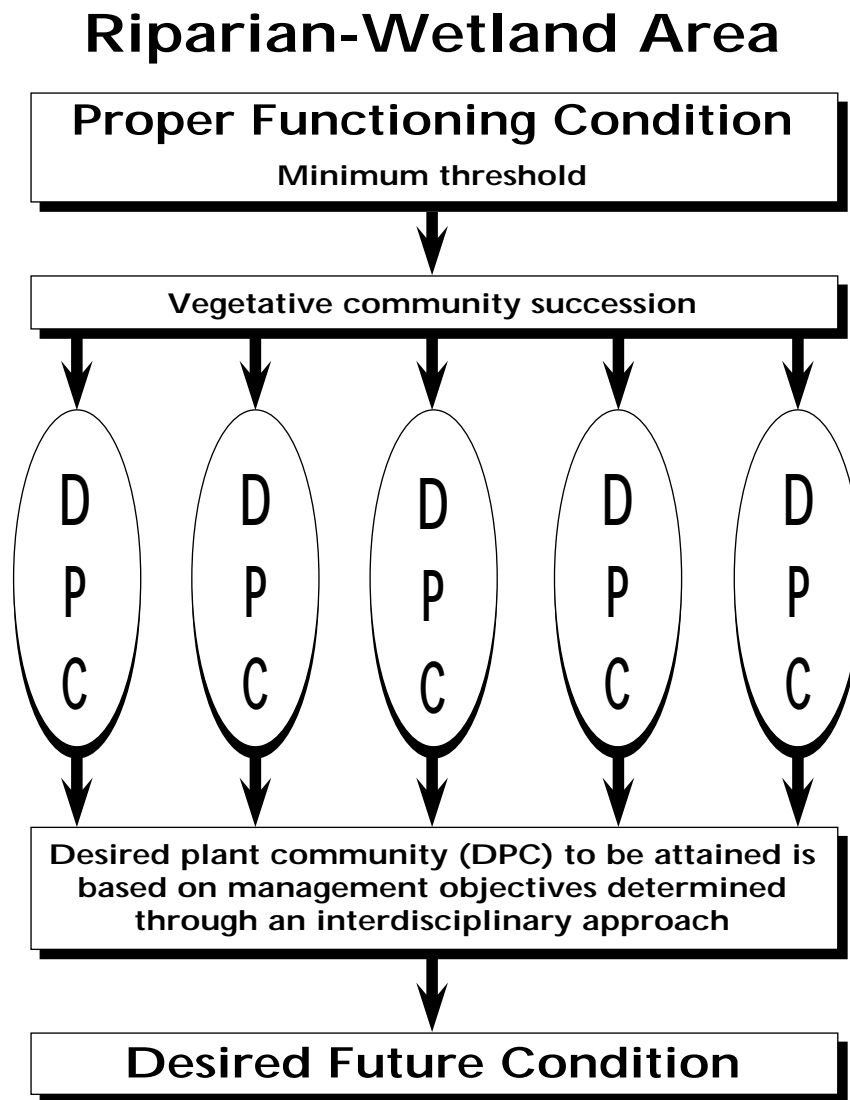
Riparian-Wetland Area

Proper Functioning Condition

Minimum threshold

Vegetative community succession

D
P
C

D
P
C

D
P
C

D
P
C

D
P
C

Desired plant community (DPC) to be attained is based on management objectives determined through an interdisciplinary approach

Desired Future Condition